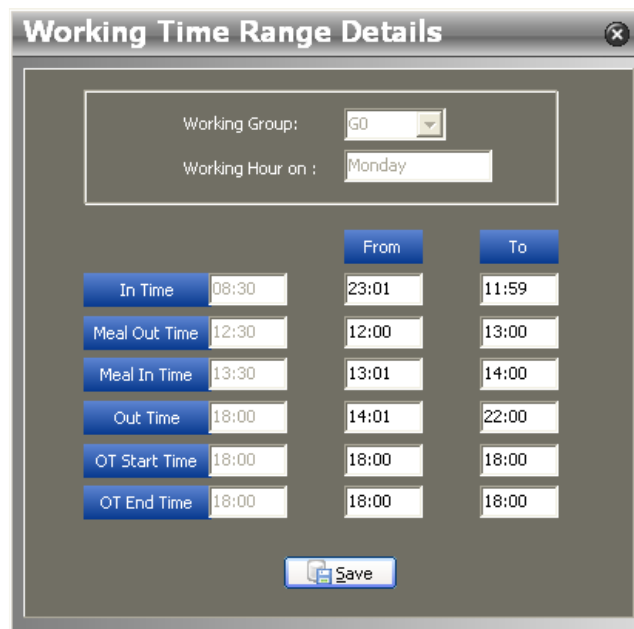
Working Time Range Details

Working Group: G0
Working Hour on : Monday

|  |  | From | To |
|---|---|---|---|
| In Time | 08:30 | 23:01 | 11:59 |
| Meal Out Time | 12:30 | 12:00 | 13:00 |
| Meal In Time | 13:30 | 13:01 | 14:00 |
| Out Time | 18:00 | 14:01 | 22:00 |
| OT Start Time | 18:00 | 18:00 | 18:00 |
| OT End Time | 18:00 | 18:00 | 18:00 |

Save